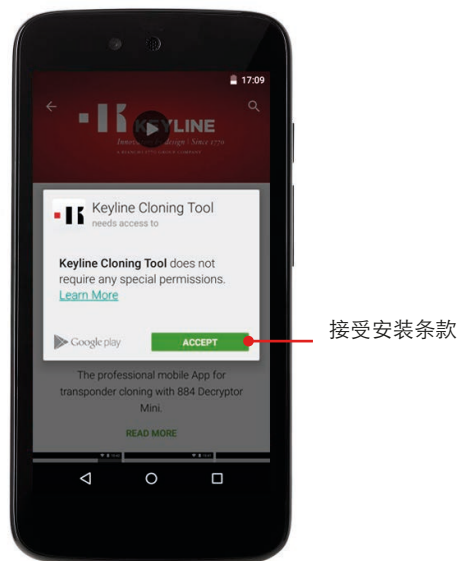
17:09

KEYLINE

Innov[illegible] Design | Since 1770

Keyline Cloning Tool
needs access to

**Keyline Cloning Tool** does not require any special permissions.
Learn More

Google play

ACCEPT

接受安装条款

The professional mobile App for transponder cloning with 884 Decryptor Mini.

READ MORE